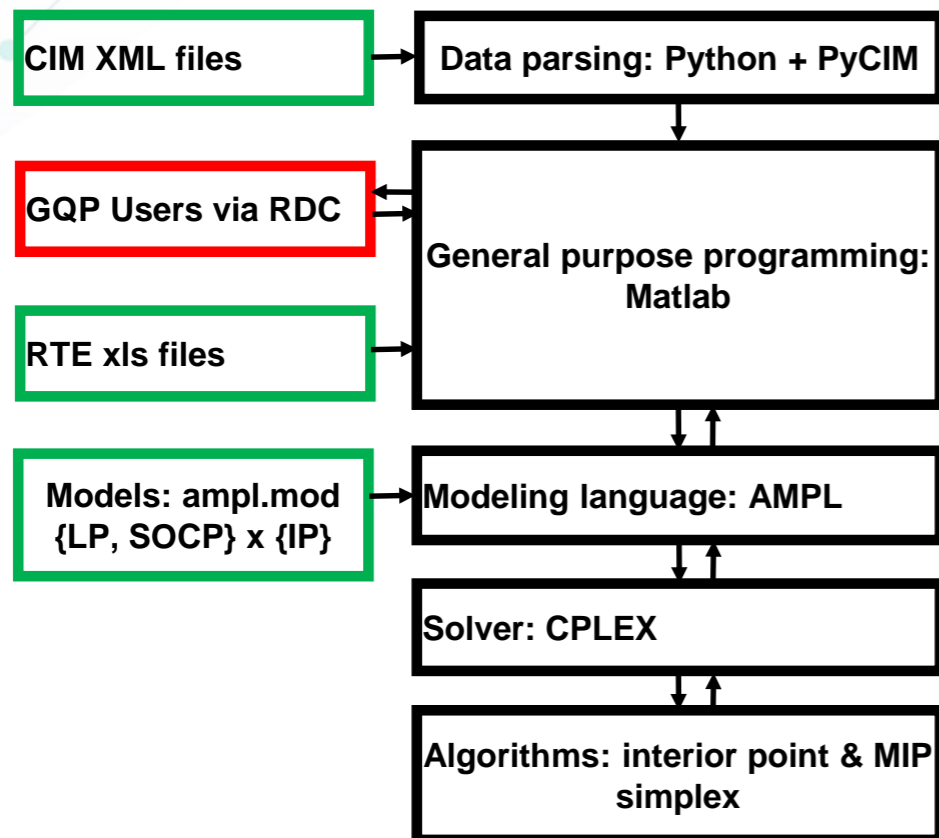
CIM XML files

Data parsing: Python + PyCIM

GQP Users via RDC

General purpose programming: Matlab

RTE xls files

Models: ampl.mod {LP, SOCP} x {IP}

Modeling language: AMPL

Solver: CPLEX

Algorithms: interior point & MIP simplex